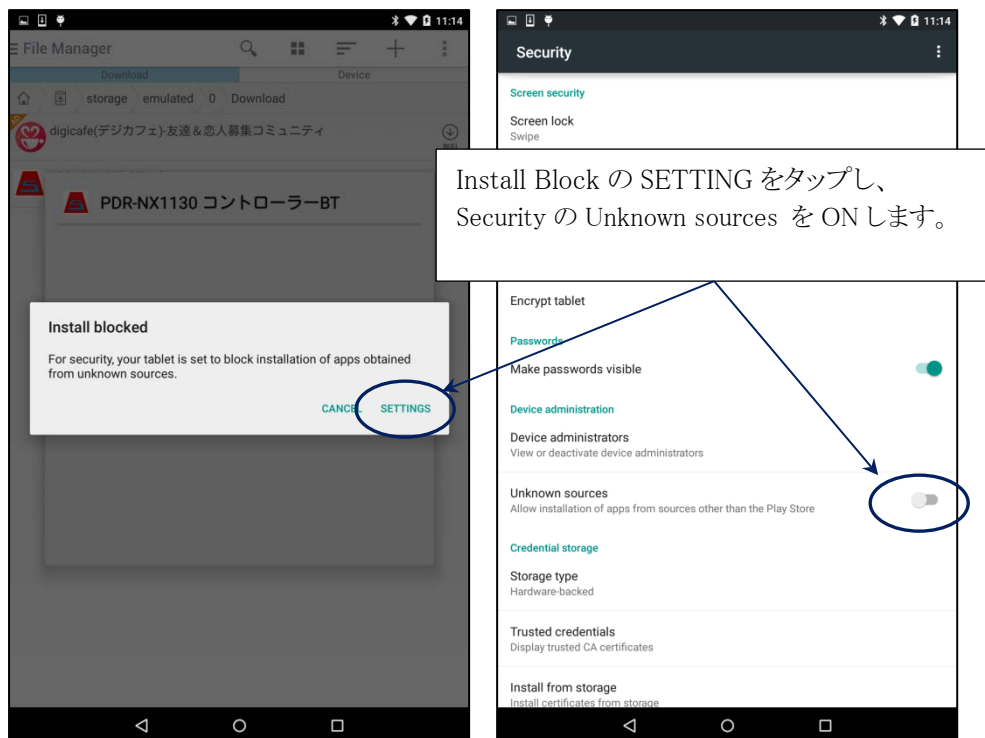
11:14

File Manager

Download

Device

storage emulated 0 Download

digicafe(デジカフェ)-友達＆恋人募集コミュニティ

PDR-NX1130 コントローラーBT

Install blocked

For security, your tablet is set to block installation of apps obtained from unknown sources.

CANCEL SETTINGS

11:14

Security

Screen security

Screen lock
Swipe

Install Block の SETTING をタップし、
Security の Unknown sources を ON します。

Encrypt tablet

Passwords

Make passwords visible

Device administration

Device administrators
View or deactivate device administrators

Unknown sources
Allow installation of apps from sources other than the Play Store

Credential storage

Storage type
Hardware-backed

Trusted credentials
Display trusted CA certificates

Install from storage
Install certificates from storage